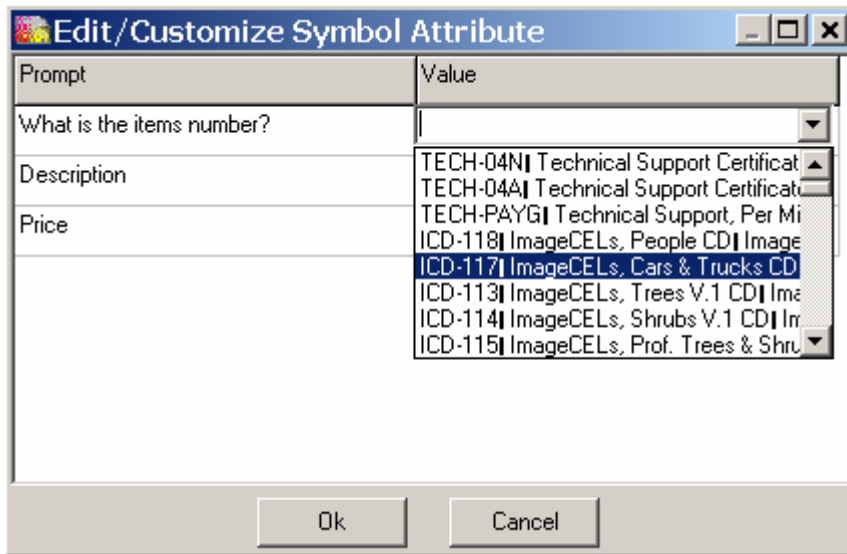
Edit/Customize Symbol Attribute

| Prompt | Value |
|---|---|
| What is the items number? | |
| Description | |
| Price | |

TECH-04N| Technical Support Certificat
TECH-04A| Technical Support Certificat
TECH-PAYG| Technical Support, Per Mi
ICD-118| ImageCELs, People CD| Image
ICD-117| ImageCELs, Cars & Trucks CD
ICD-113| ImageCELs, Trees V.1 CD| Ima
ICD-114| ImageCELs, Shrubs V.1 CD| Im
ICD-115| ImageCELs, Prof. Trees & Shru

Ok
Cancel